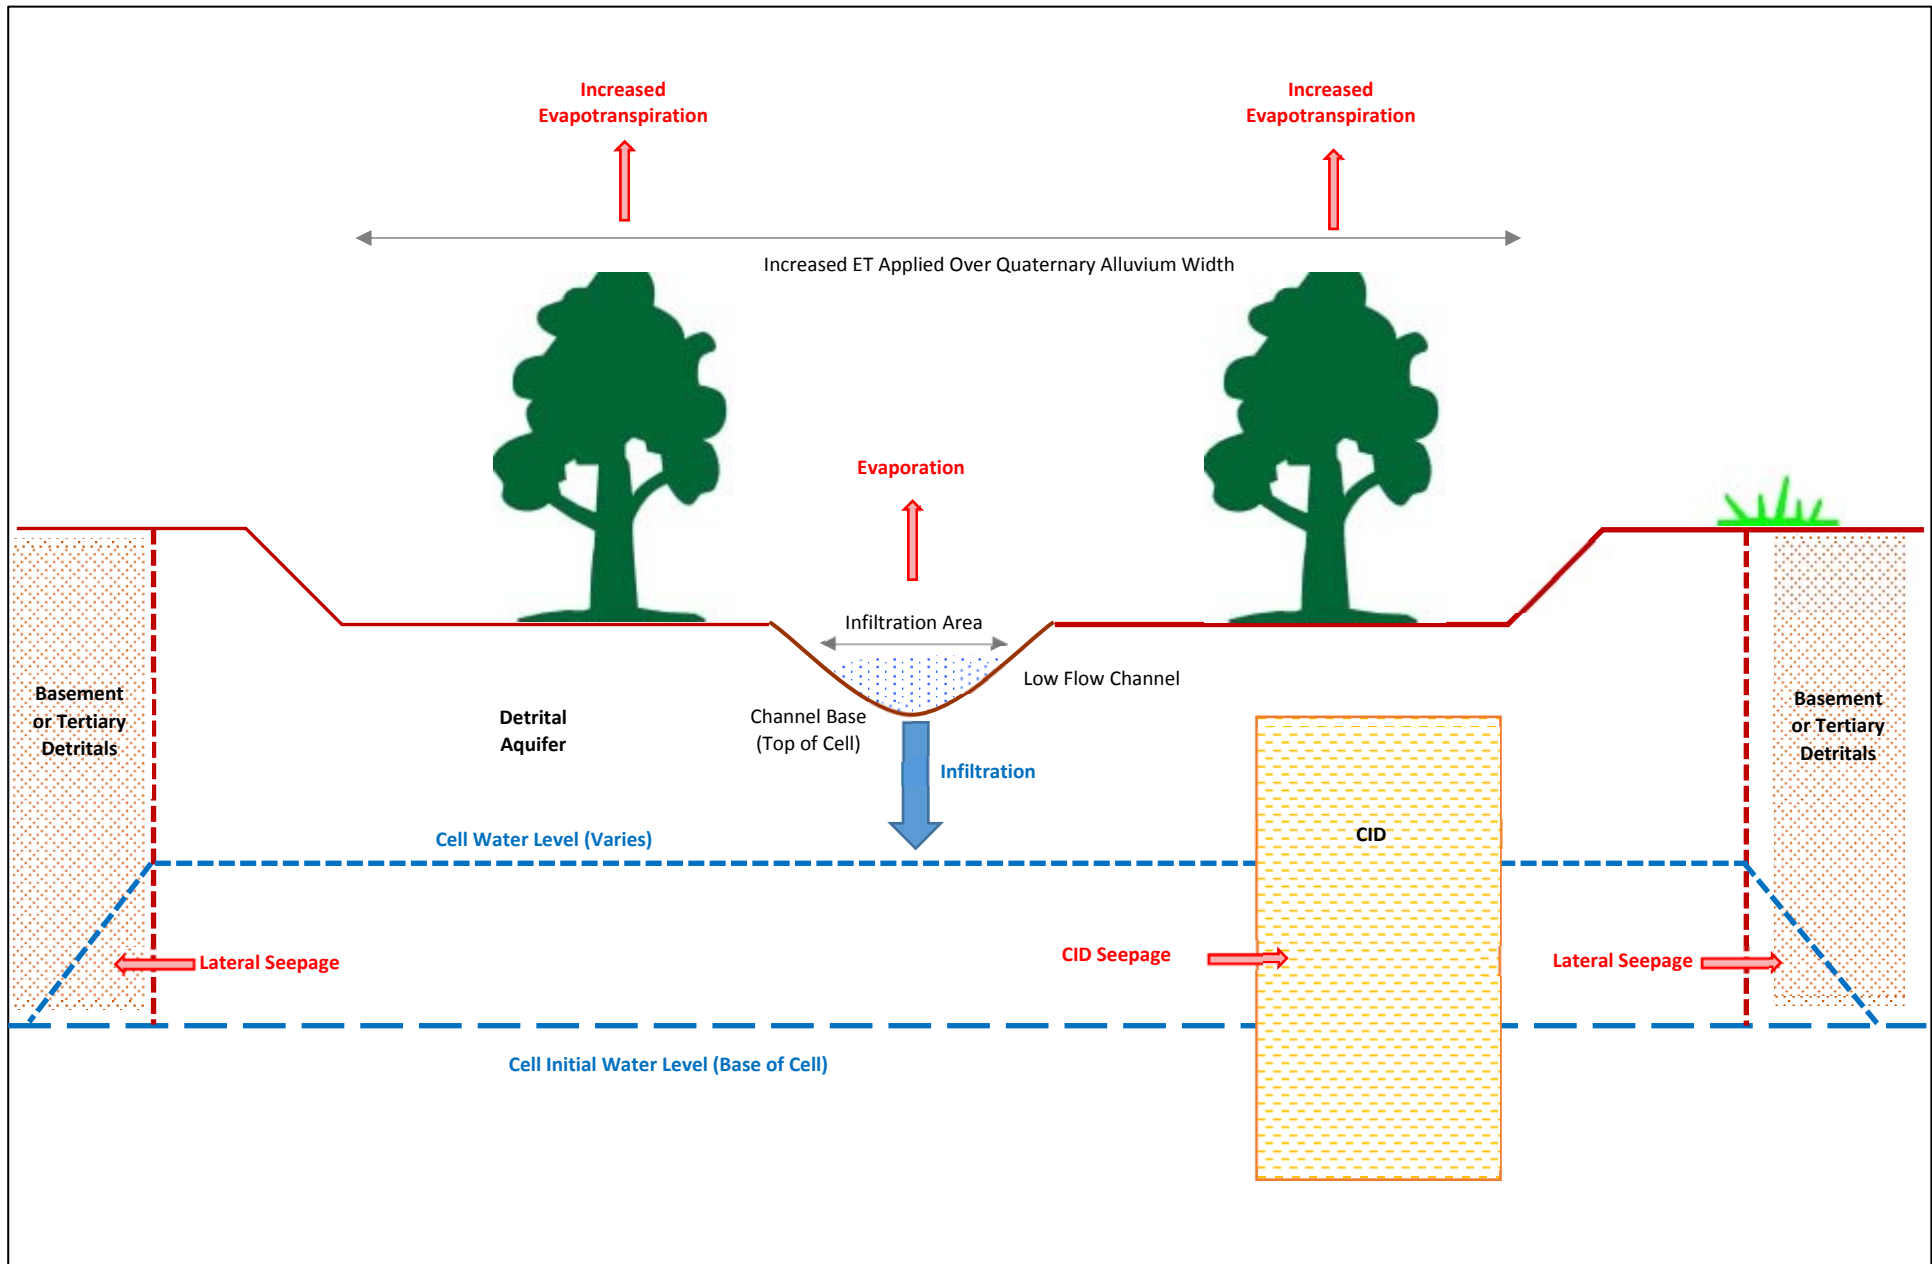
Increased Evapotranspiration

Increased Evapotranspiration

Increased ET Applied Over Quaternary Alluvium Width

Evaporation

Infiltration Area

Low Flow Channel

Basement or Tertiary Detritals

Detrital Aquifer

Channel Base (Top of Cell)

Infiltration

CID

Basement or Tertiary Detritals

Cell Water Level (Varies)

Lateral Seepage

CID Seepage

Lateral Seepage

Cell Initial Water Level (Base of Cell)